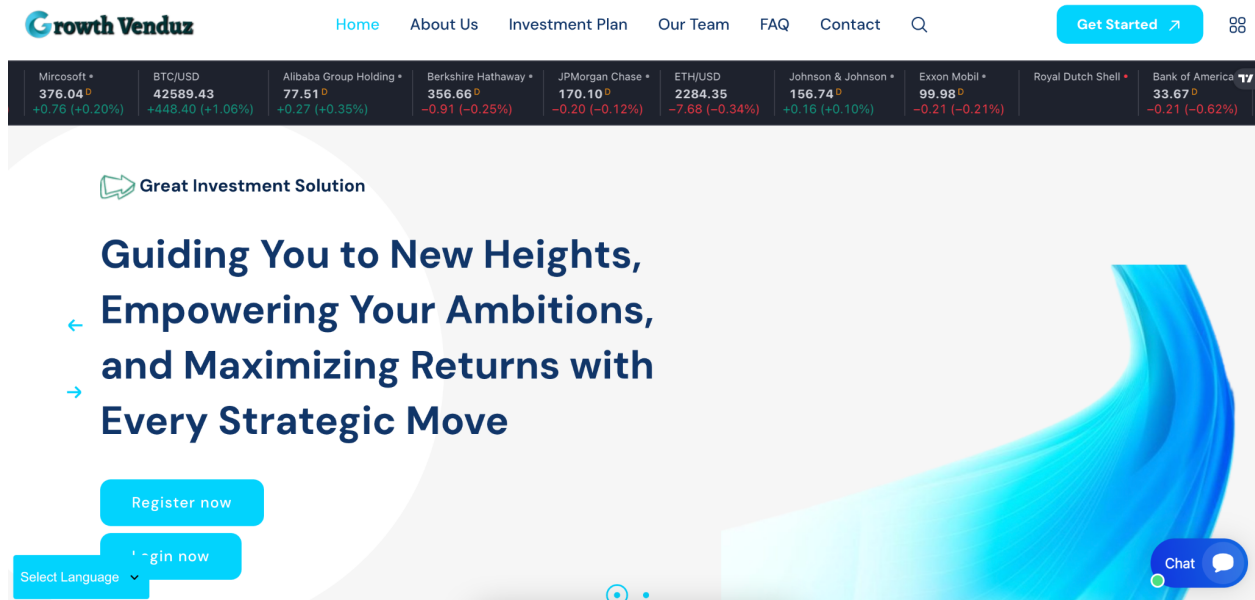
Growth Venduz

Home About Us Investment Plan Our Team FAQ Contact

Get Started ↗

| Mircosoft • | BTC/USD | Alibaba Group Holding • | Berkshire Hathaway • | JPMorgan Chase • | ETH/USD | Johnson & Johnson • | Exxon Mobil • | Royal Dutch Shell • | Bank of America |
|---|---|---|---|---|---|---|---|---|---|
| 376.04 D | 42589.43 | 77.51 D | 356.66 D | 170.10 D | 2284.35 | 156.74 D | 99.98 D | | 33.67 D |
| +0.76 (+0.20%) | +448.40 (+1.06%) | +0.27 (+0.35%) | −0.91 (−0.25%) | −0.20 (−0.12%) | −7.68 (−0.34%) | +0.16 (+0.10%) | −0.21 (−0.21%) | | −0.21 (−0.62%) |

Great Investment Solution

Guiding You to New Heights, Empowering Your Ambitions, and Maximizing Returns with Every Strategic Move

Register now

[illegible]gin now

Select Language

Chat